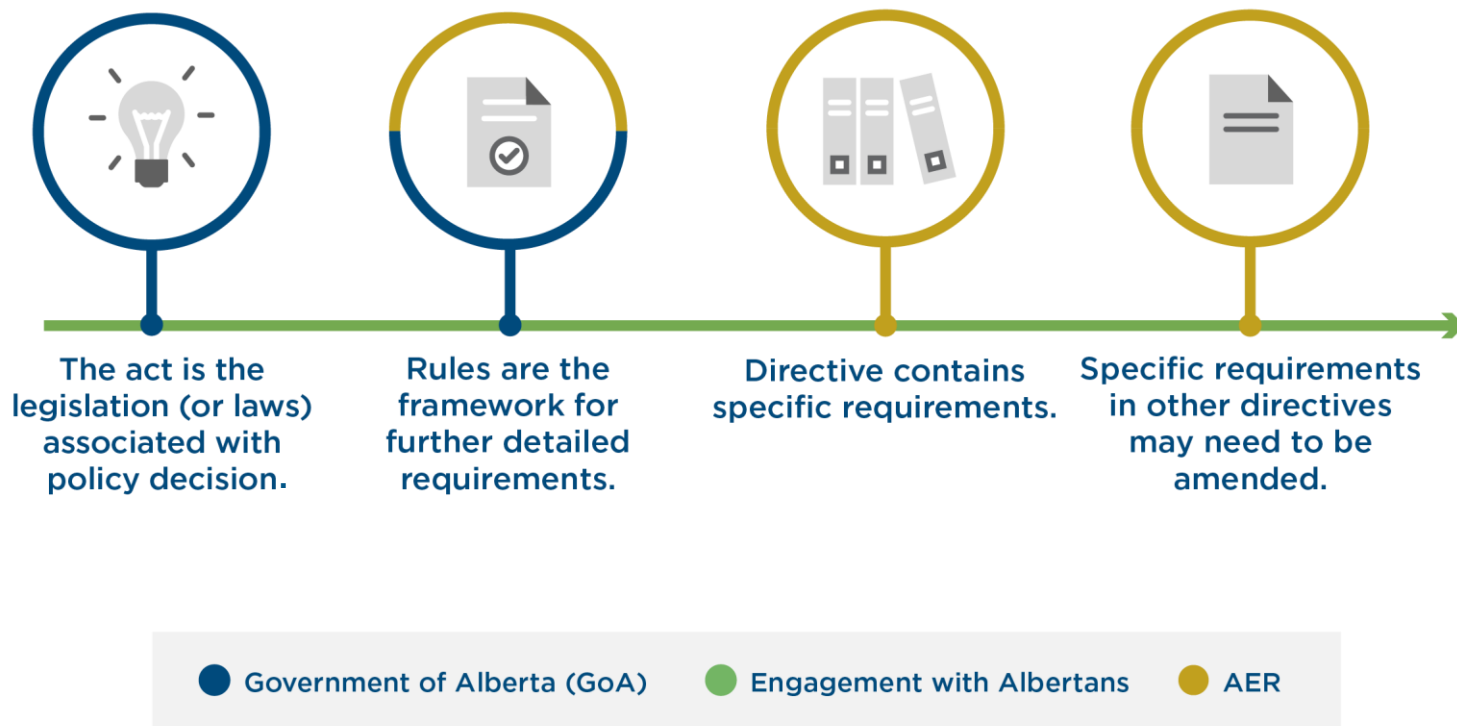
The act is the legislation (or laws) associated with policy decision.

Rules are the framework for further detailed requirements.

Directive contains specific requirements.

Specific requirements in other directives may need to be amended.

Government of Alberta (GoA)

Engagement with Albertans

AER